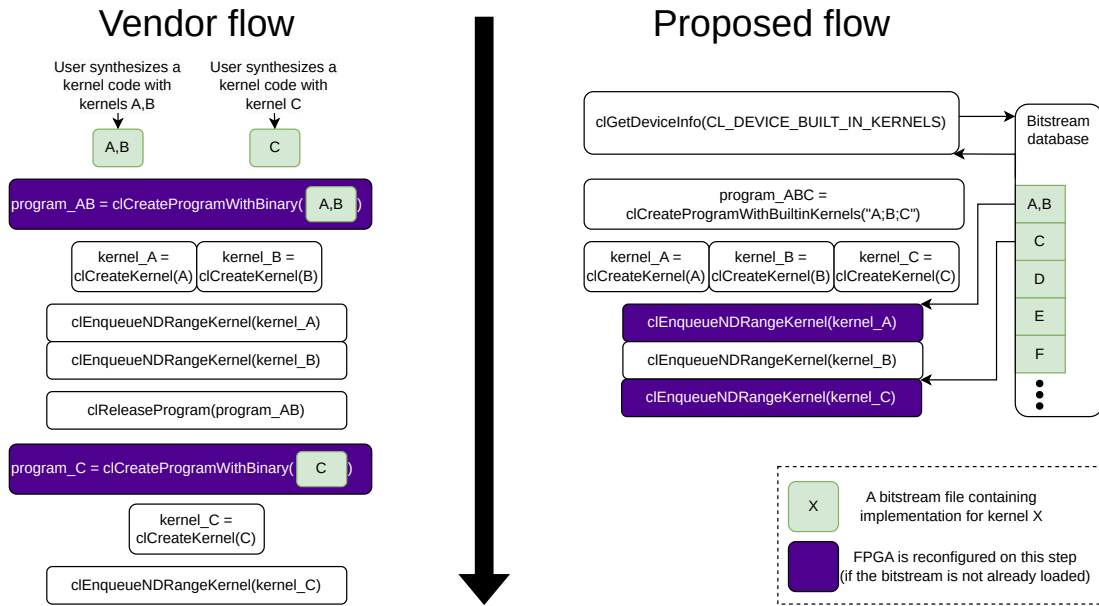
Vendor flow

User synthesizes a kernel code with kernels A,B

User synthesizes a kernel code with kernel C

A,B

C

program_AB = clCreateProgramWithBinary( A,B )

kernel_A = clCreateKernel(A)

kernel_B = clCreateKernel(B)

clEnqueueNDRangeKernel(kernel_A)

clEnqueueNDRangeKernel(kernel_B)

clReleaseProgram(program_AB)

program_C = clCreateProgramWithBinary( C )

kernel_C = clCreateKernel(C)

clEnqueueNDRangeKernel(kernel_C)

Proposed flow

clGetDeviceInfo(CL_DEVICE_BUILT_IN_KERNELS)

Bitstream database

program_ABC = clCreateProgramWithBuiltinKernels("A;B;C")

A,B

C

D

E

F

kernel_A = clCreateKernel(A)

kernel_B = clCreateKernel(B)

kernel_C = clCreateKernel(C)

clEnqueueNDRangeKernel(kernel_A)

clEnqueueNDRangeKernel(kernel_B)

clEnqueueNDRangeKernel(kernel_C)

X

A bitstream file containing implementation for kernel X

FPGA is reconfigured on this step (if the bitstream is not already loaded)